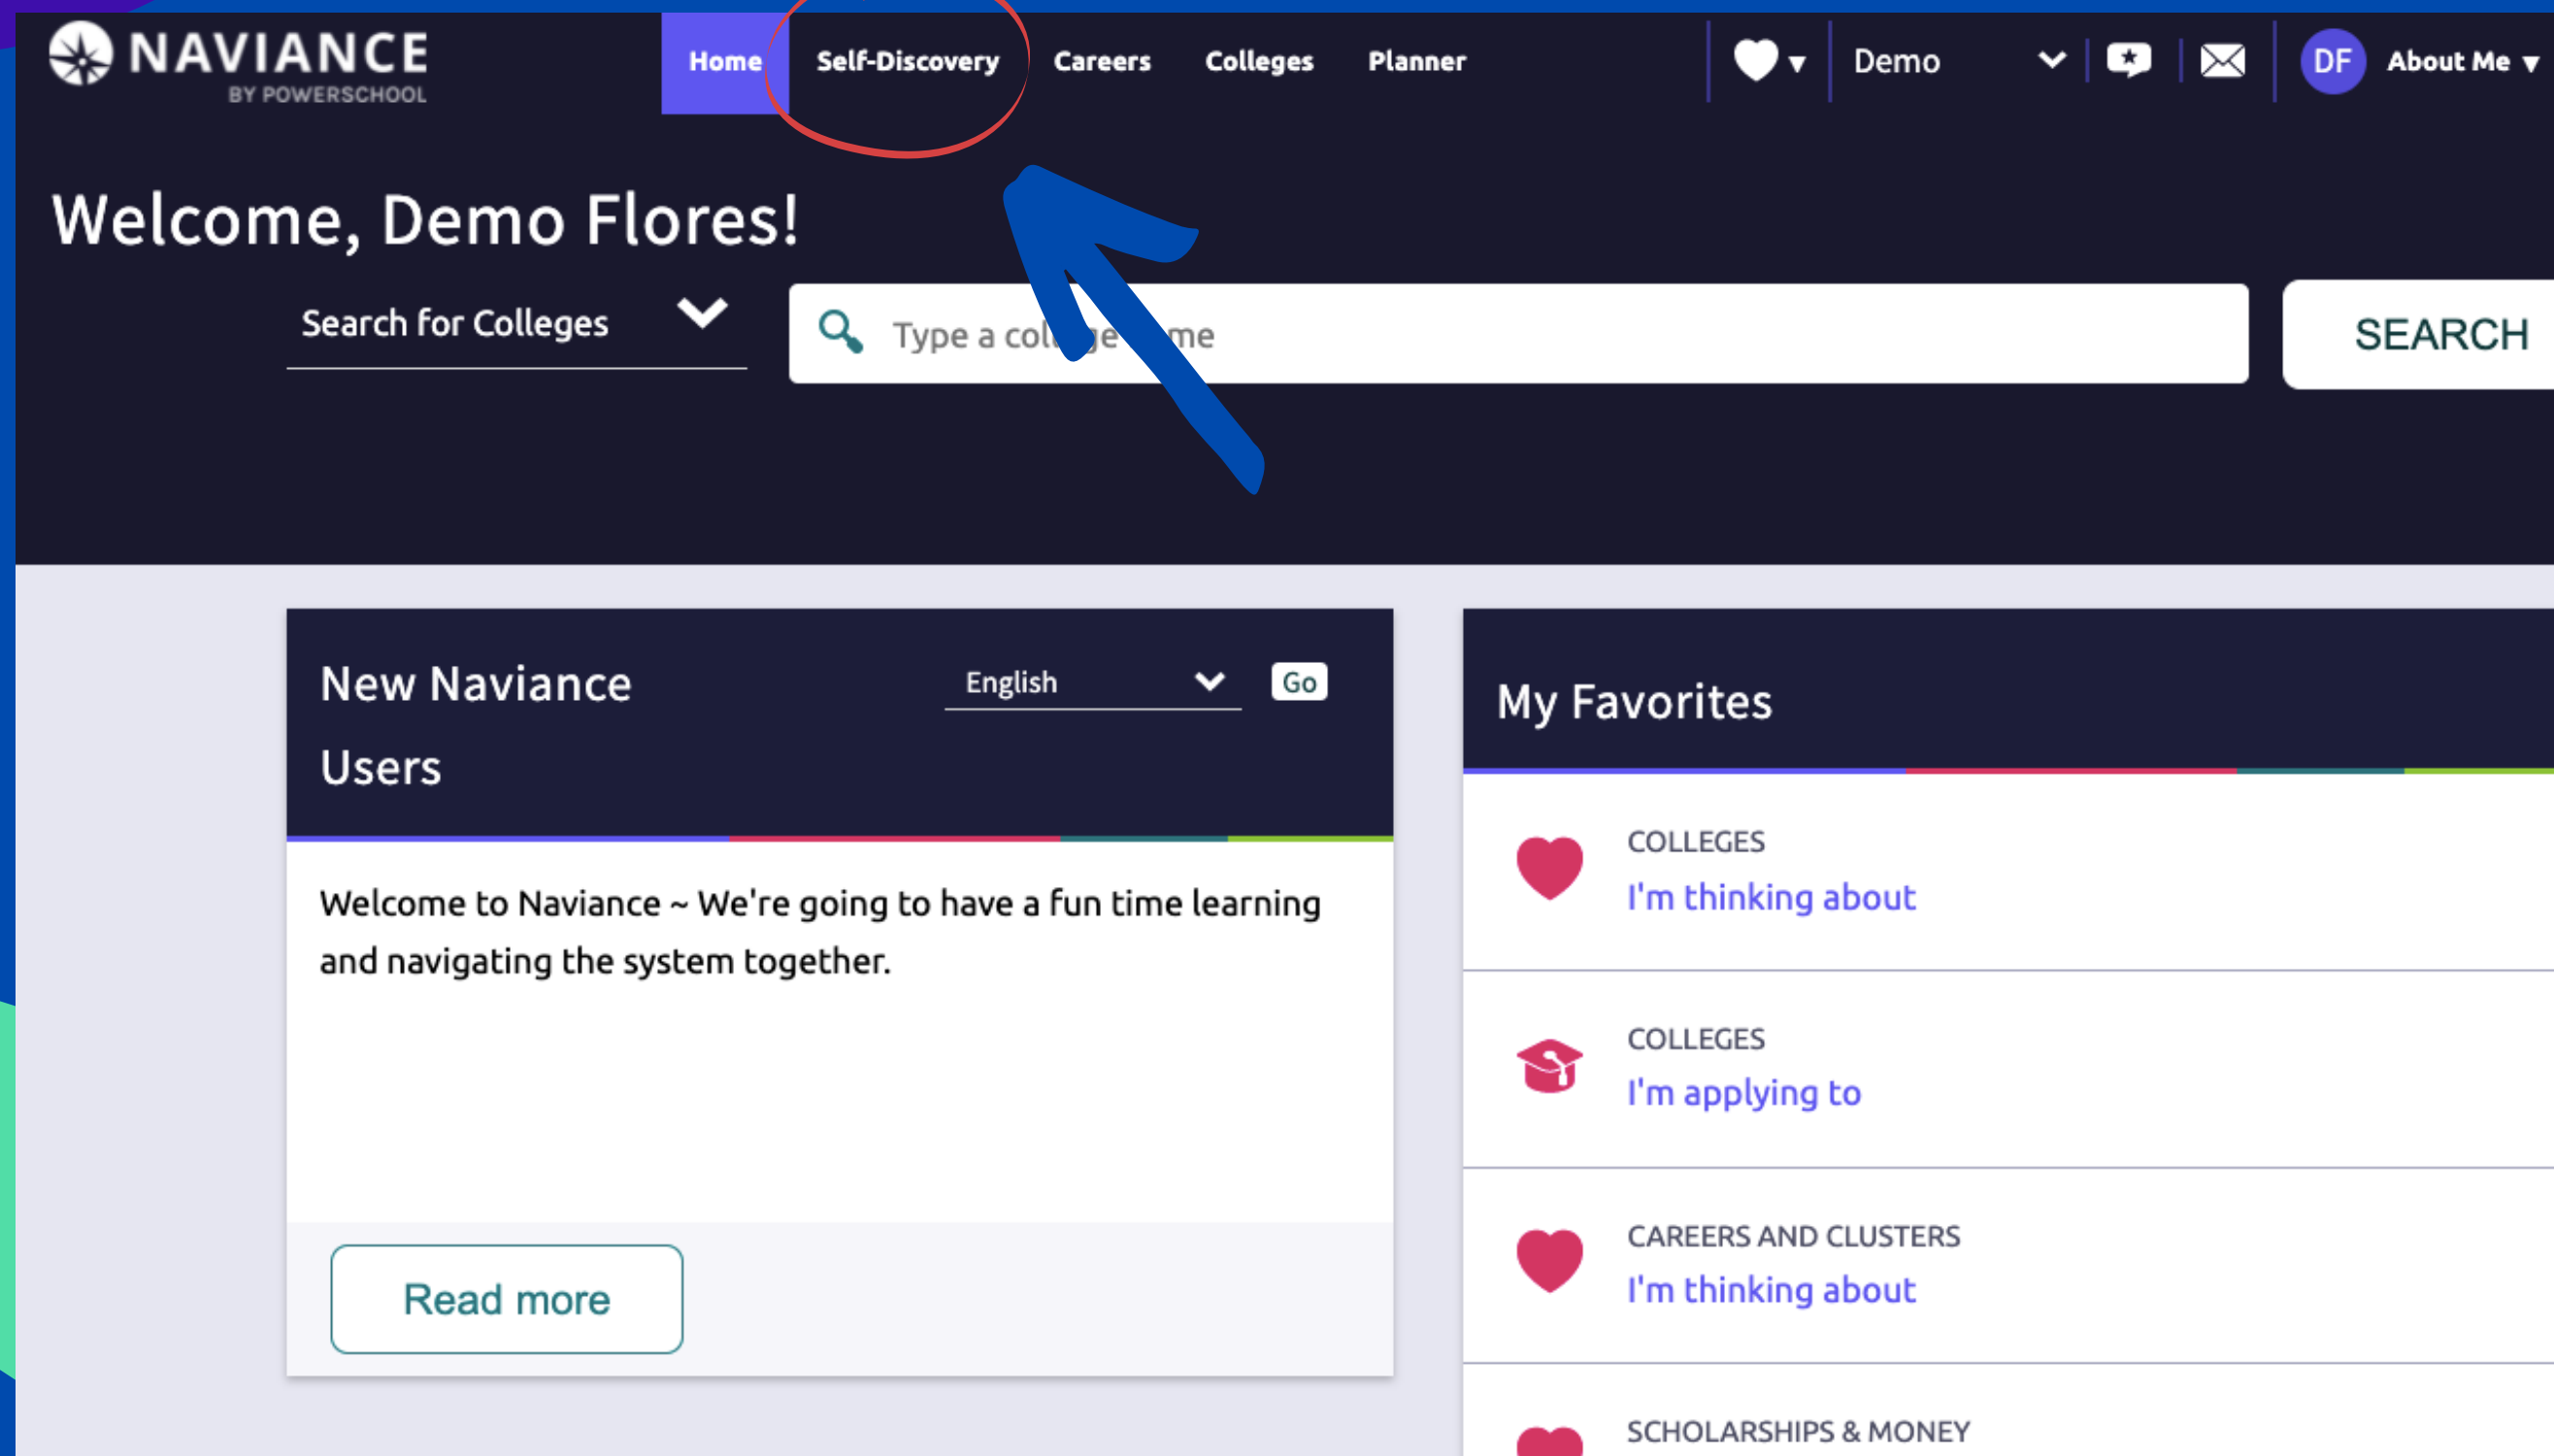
NAVIANCE
BY POWERSCHOOL

Home Self-Discovery Careers Colleges Planner

Demo

DF About Me

Welcome, Demo Flores!

Search for Colleges

Type a col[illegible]ge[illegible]me

SEARCH

New Naviance Users

English

Go

Welcome to Naviance ~ We're going to have a fun time learning and navigating the system together.

Read more

My Favorites

COLLEGES
I'm thinking about

COLLEGES
I'm applying to

CAREERS AND CLUSTERS
I'm thinking about

SCHOLARSHIPS & MONEY